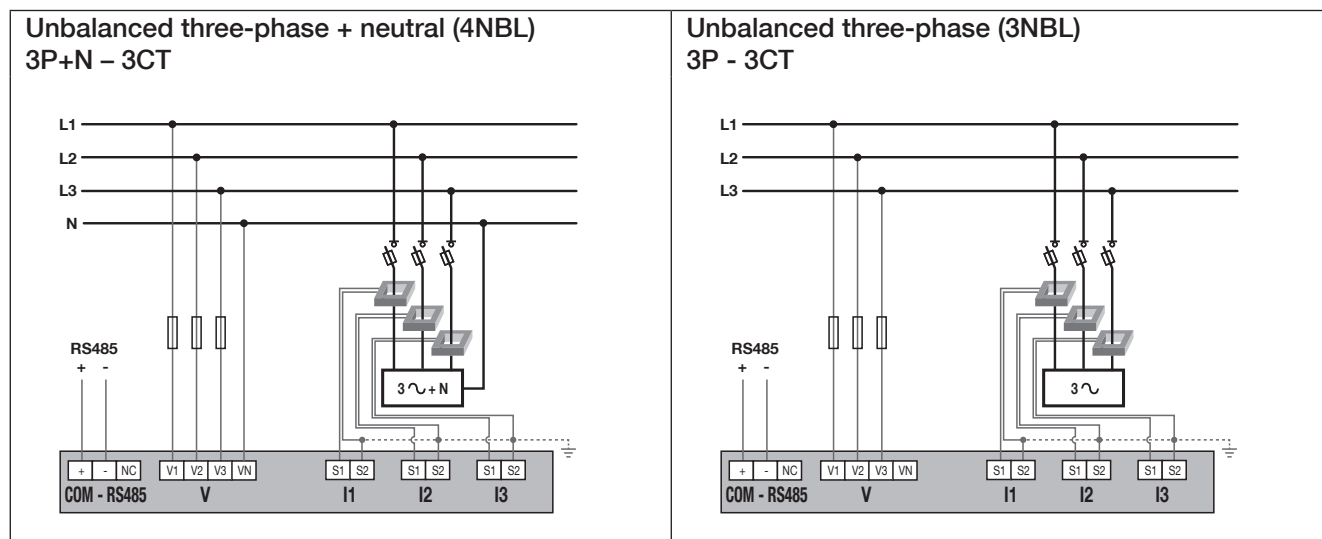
Unbalanced three-phase + neutral (4NBL)
3P+N – 3CT

L1
L2
L3
N

RS485
+ -

3 ∿ + N

+ - NC
COM - RS485

V1 V2 V3 VN
V

S1 S2
I1

S1 S2
I2

S1 S2
I3

Unbalanced three-phase (3NBL)
3P - 3CT

L1
L2
L3

RS485
+ -

3 ∿

+ - NC
COM - RS485

V1 V2 V3 VN
V

S1 S2
I1

S1 S2
I2

S1 S2
I3